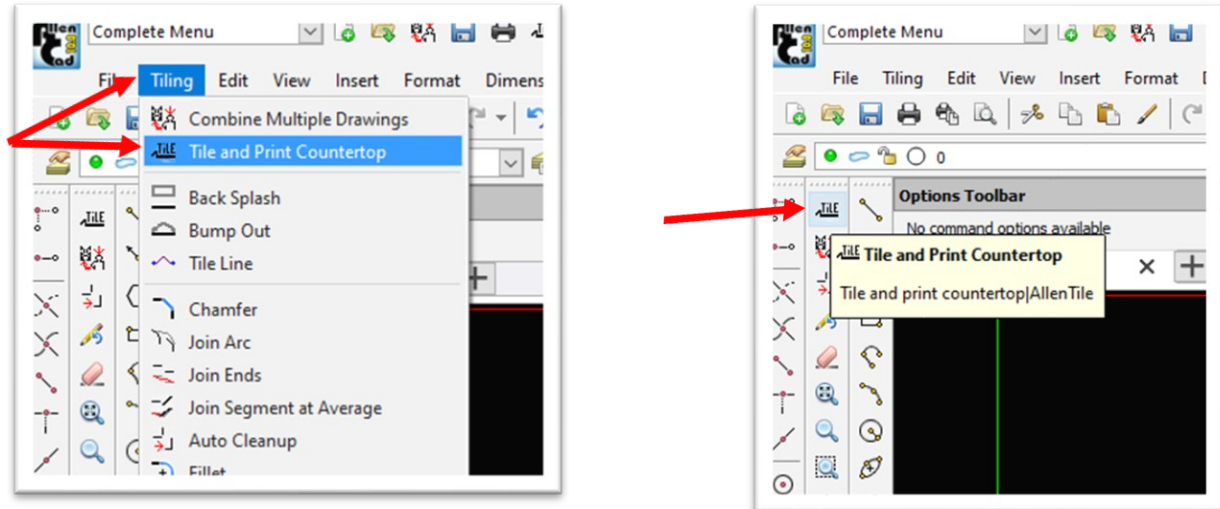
Complete Menu

File Tiling Edit View Insert Format Dimens

Combine Multiple Drawings
Tile and Print Countertop
Back Splash
Bump Out
Tile Line
Chamfer
Join Arc
Join Ends
Join Segment at Average
Auto Cleanup
Fillet

Complete Menu

File Tiling Edit View Insert Format

0

Options Toolbar

No command options available

Tile and Print Countertop

Tile and print countertop|AllenTile